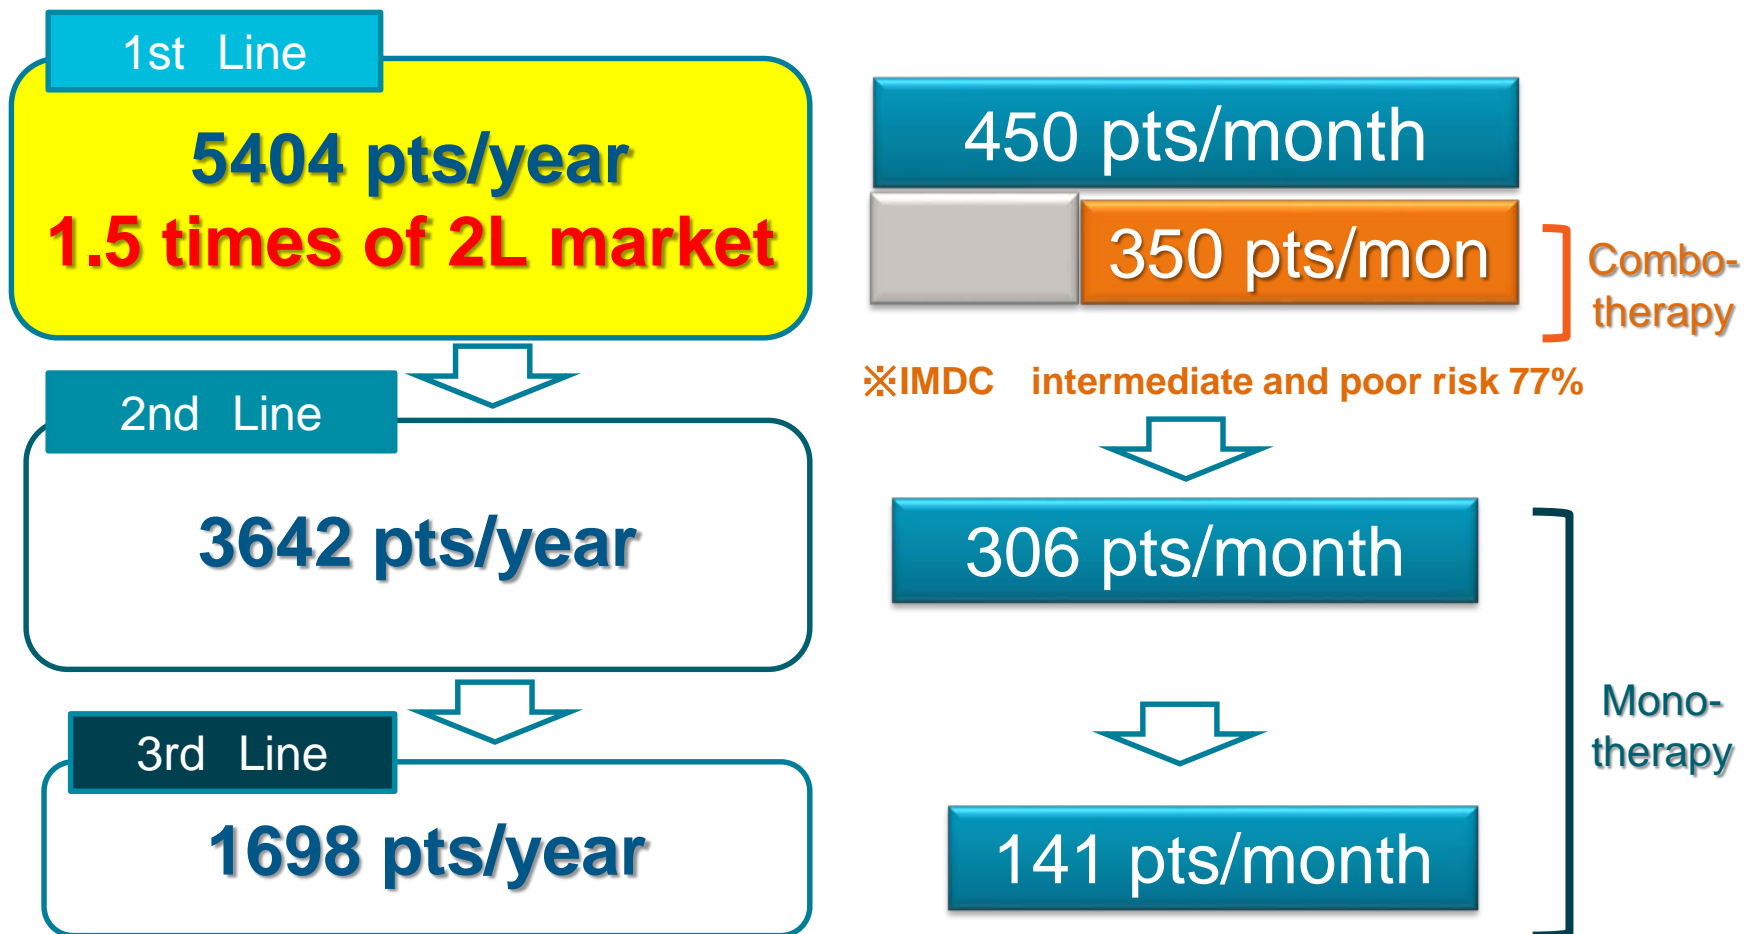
1st Line

5404 pts/year
1.5 times of 2L market

2nd Line

3642 pts/year

3rd Line

1698 pts/year

450 pts/month

350 pts/mon

Combo-therapy

※IMDC intermediate and poor risk 77%

306 pts/month

141 pts/month

Mono-therapy